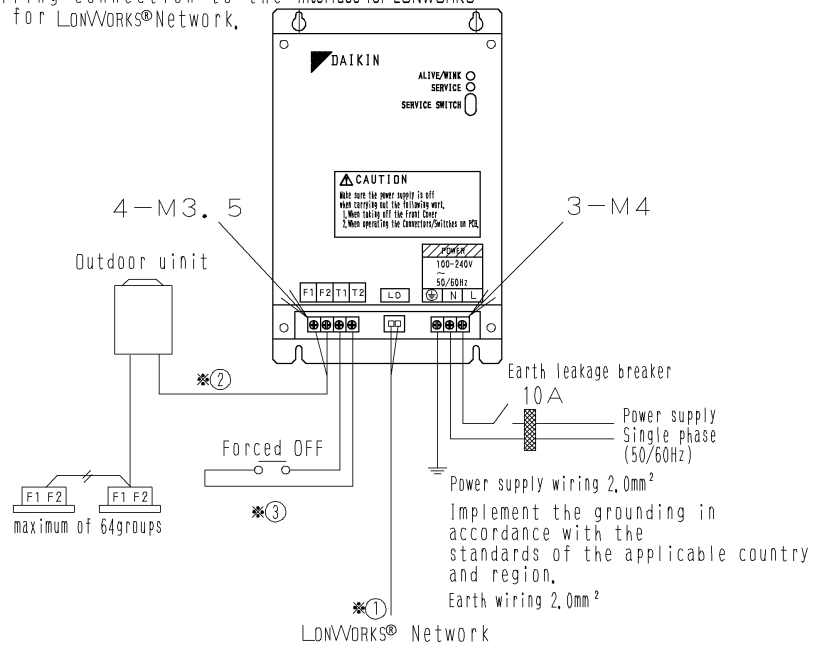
for LONWORKS® Network.

DAIKIN

ALIVE/WINK
SERVICE
SERVICE SWITCH

⚠CAUTION
Make sure the power supply is off when carrying out the following work.
1.When taking off the Front Cover
2.When operating the Connectors/Switches on PCB.

4−M3.5

3−M4

POWER
100-240V
~
50/60Hz

Outdoor uinit

F1 F2 T1 T2

LO

N L

※②

Earth leakage breaker

10A

Power supply
Single phase
(50/60Hz)

Forced OFF

F1 F2

F1 F2

maximum of 64groups

※③

Power supply wiring 2.0mm²

Implement the grounding in accordance with the standards of the applicable country and region.

Earth wiring 2.0mm²

※①

LONWORKS® Network